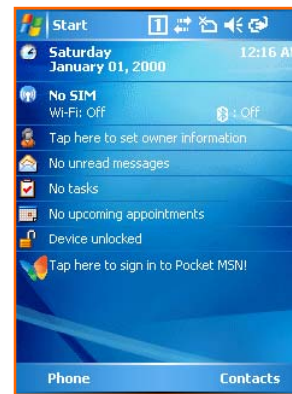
Start 1 12:16 A

Saturday
January 01, 2000

No SIM
Wi-Fi: Off : Off

Tap here to set owner information

No unread messages

No tasks

No upcoming appointments

Device unlocked

Tap here to sign in to Pocket MSN!

Phone Contacts